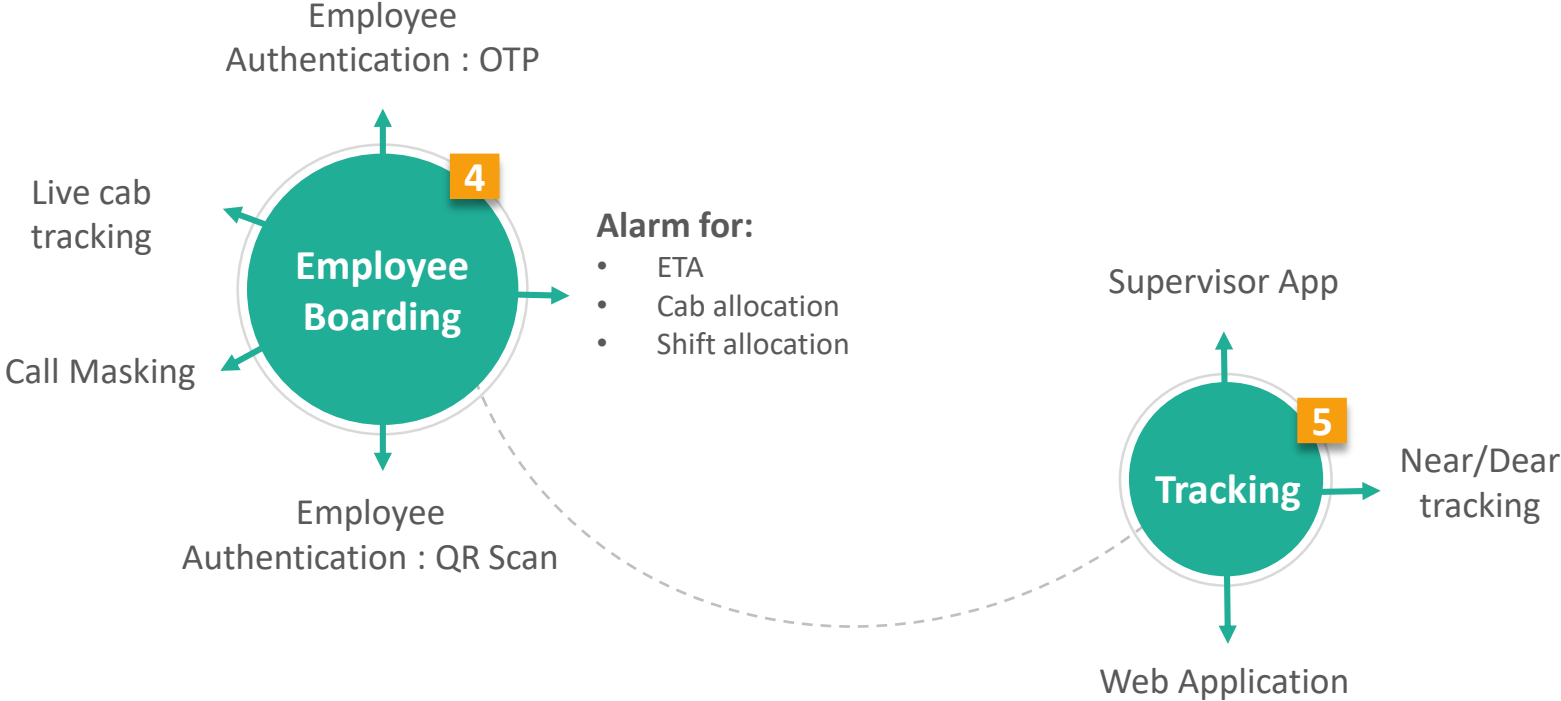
Employee Authentication : OTP

Live cab tracking

4

Employee Boarding

Alarm for:
- ETA
- Cab allocation
- Shift allocation

Call Masking

Employee Authentication : QR Scan

Supervisor App

5

Tracking

Near/Dear tracking

Web Application